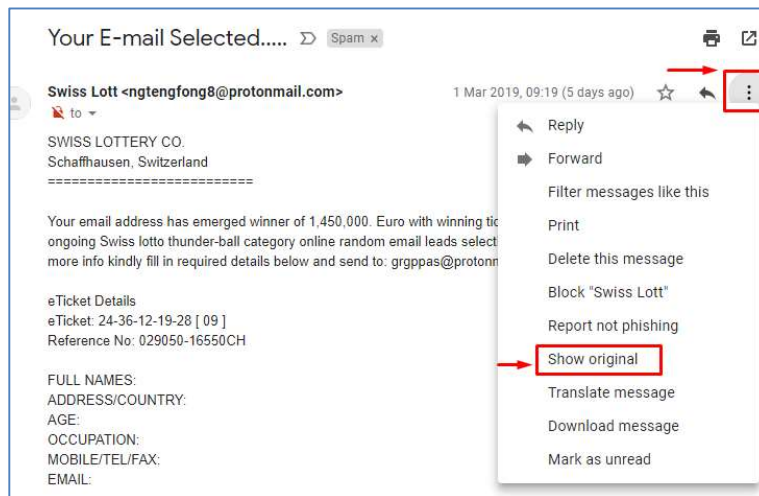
Your E-mail Selected..... Spam ×

Swiss Lott <ngtengfong8@protonmail.com>
to

1 Mar 2019, 09:19 (5 days ago)

SWISS LOTTERY CO.
Schaffhausen, Switzerland
==========================

Your email address has emerged winner of 1,450,000. Euro with winning tic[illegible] ongoing Swiss lotto thunder-ball category online random email leads select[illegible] more info kindly fill in required details below and send to: grgppas@proton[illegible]

eTicket Details
eTicket: 24-36-12-19-28 [ 09 ]
Reference No: 029050-16550CH

FULL NAMES:
ADDRESS/COUNTRY:
AGE:
OCCUPATION:
MOBILE/TEL/FAX:
EMAIL:

Reply
Forward
Filter messages like this
Print
Delete this message
Block "Swiss Lott"
Report not phishing
Show original
Translate message
Download message
Mark as unread